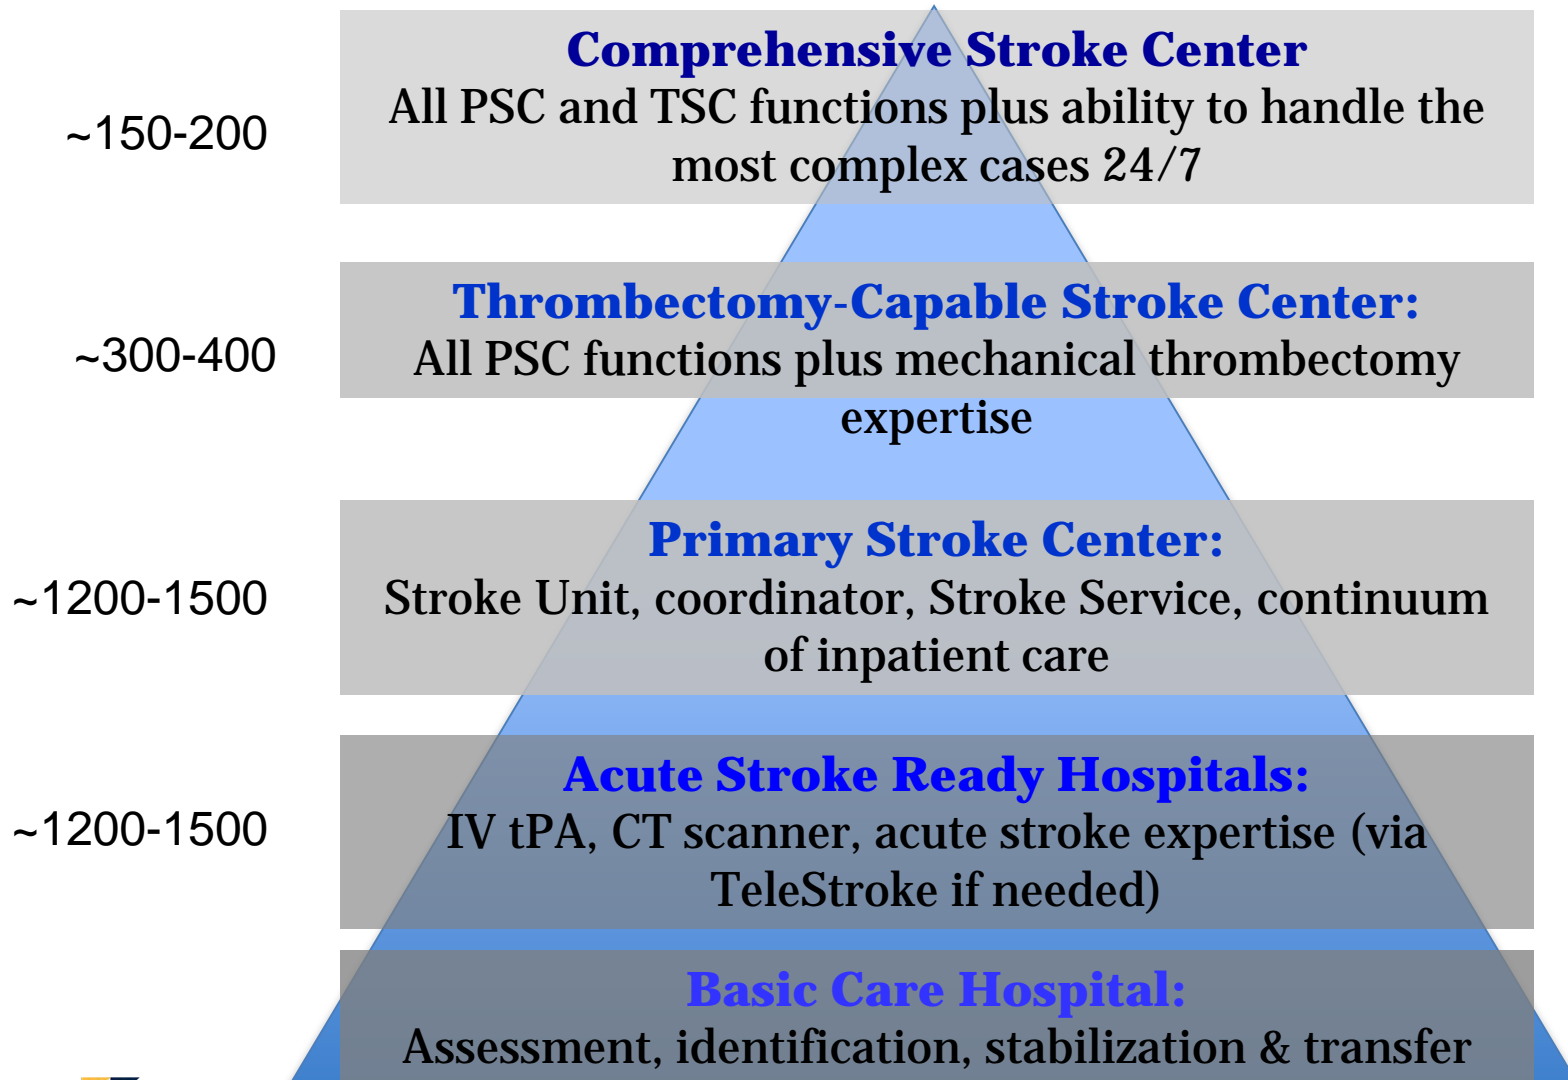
~150-200

Comprehensive Stroke Center
All PSC and TSC functions plus ability to handle the most complex cases 24/7

~300-400

Thrombectomy-Capable Stroke Center:
All PSC functions plus mechanical thrombectomy expertise

~1200-1500

Primary Stroke Center:
Stroke Unit, coordinator, Stroke Service, continuum of inpatient care

~1200-1500

Acute Stroke Ready Hospitals:
IV tPA, CT scanner, acute stroke expertise (via TeleStroke if needed)

Basic Care Hospital:
Assessment, identification, stabilization & transfer